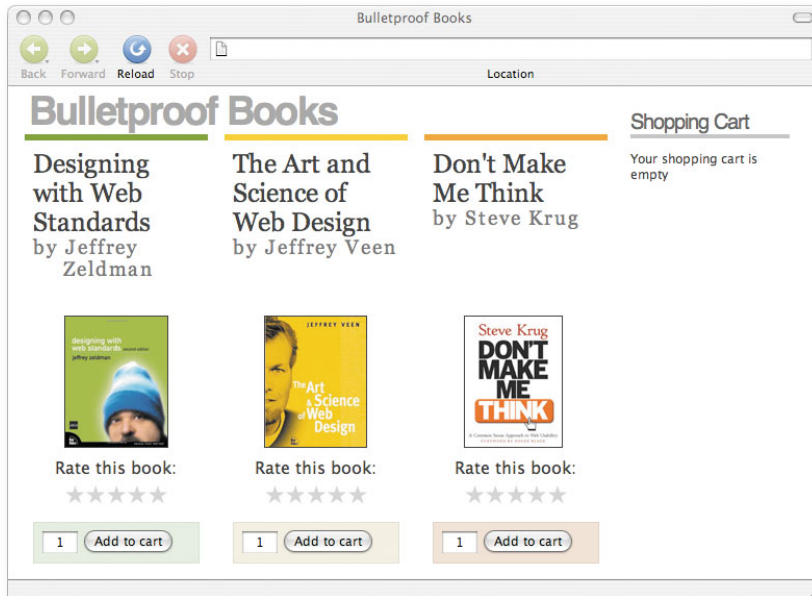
Bulletproof Books

Back Forward Reload Stop

Location

Bulletproof Books

Designing with Web Standards
by Jeffrey Zeldman

designing with web standards second edition
jeffrey zeldman

Rate this book:

1 Add to cart

The Art and Science of Web Design
by Jeffrey Veen

JEFFREY VEEN
The Art & Science of Web Design

Rate this book:

1 Add to cart

Don't Make Me Think
by Steve Krug

Steve Krug
DON'T MAKE ME THINK
A Common Sense Approach to Web Usability

Rate this book:

1 Add to cart

Shopping Cart

Your shopping cart is empty